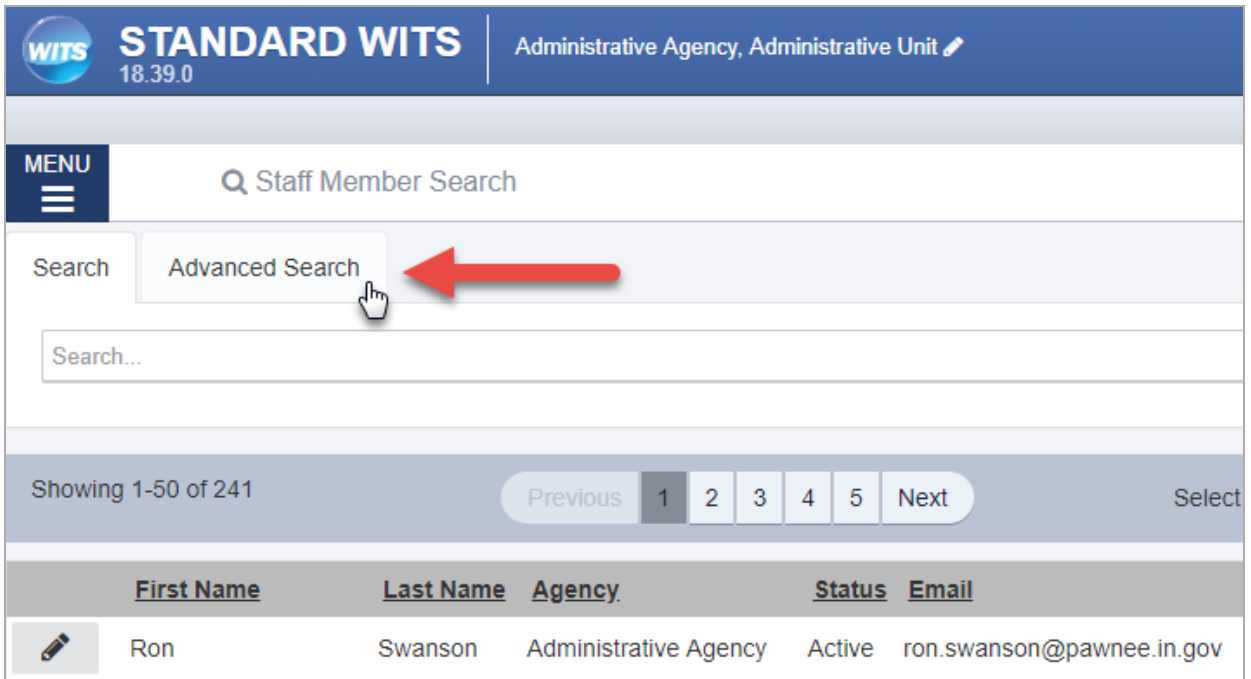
WITS STANDARD WITS
18.39.0
Administrative Agency, Administrative Unit

MENU

Staff Member Search

Search Advanced Search

Search...

Showing 1-50 of 241

Previous 1 2 3 4 5 Next

Select

| | First Name | Last Name | Agency | Status | Email |
|---|---|---|---|---|---|
| | Ron | Swanson | Administrative Agency | Active | ron.swanson@pawnee.in.gov |